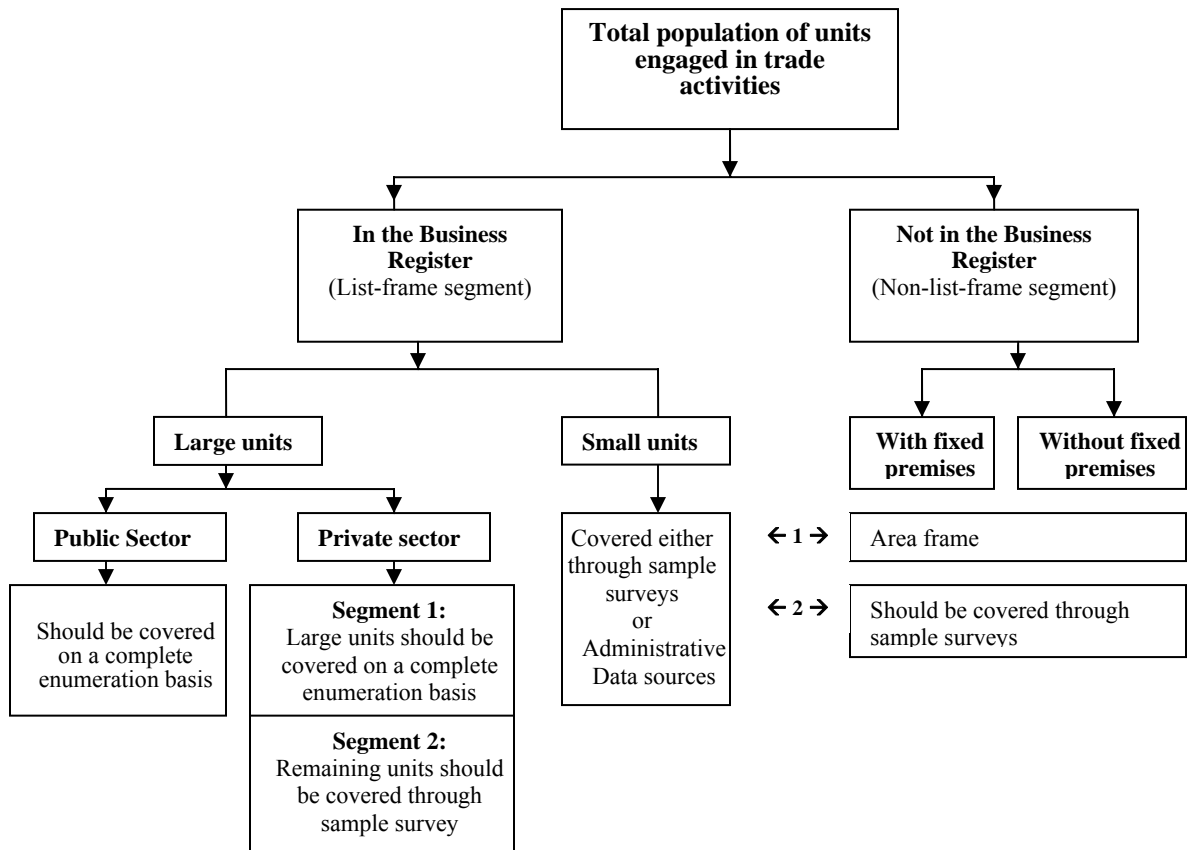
Total population of units engaged in trade activities

In the Business Register
(List-frame segment)

Not in the Business Register
(Non-list-frame segment)

Large units

Small units

With fixed premises

Without fixed premises

Public Sector

Private sector

Should be covered on a complete enumeration basis

Segment 1:
Large units should be covered on a complete enumeration basis

Segment 2:
Remaining units should be covered through sample survey

Covered either through sample surveys or Administrative Data sources

← 1 →

Area frame

← 2 →

Should be covered through sample surveys